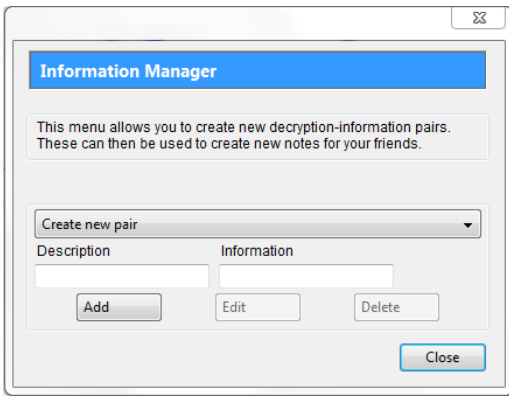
Information Manager

This menu allows you to create new decryption-information pairs. These can then be used to create new notes for your friends.

Create new pair

Description

Information

Add

Edit

Delete

Close